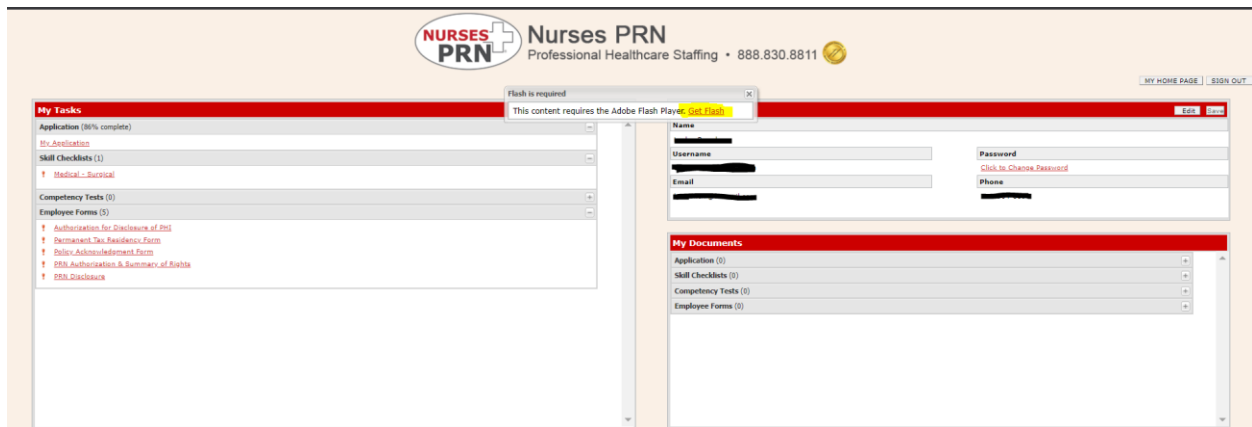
NURSES PRN

Nurses PRN
Professional Healthcare Staffing • 888.830.8811

MY HOME PAGE SIGN OUT

Flash is required
This content requires the Adobe Flash Player. Get Flash

My Tasks

Application (86% complete)
My Application

Skill Checklists (1)
Medical - Surgical

Competency Tests (0)

Employee Forms (5)
Authorization for Disclosure of PHI
Permanent Tax Residency Form
Policy Acknowledgement Form
PRN Authorization & Summary of Rights
PRN Disclosure

Edit Save

Name
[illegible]

Username
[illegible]

Password
Click to Change Password

Email
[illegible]

Phone
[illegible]

My Documents

Application (0)
Skill Checklists (0)
Competency Tests (0)
Employee Forms (0)